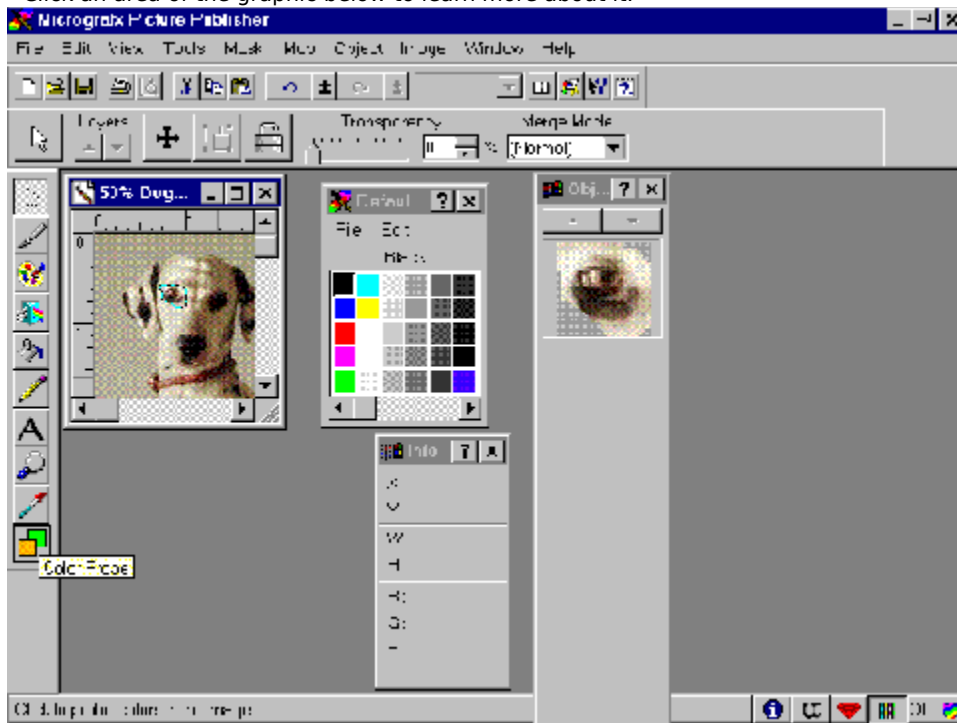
Click an area of the graphic below to learn more about it.

Micrografx Picture Publisher

File Edit View Tools Mask Map Object Image Window Help

Layers

Transparency

Merge Mode

0 %

(Normal)

50% Dog...

0

Default

File Edit

Blends

Obj...

Info

X

Y

W

H

R:

G:

B:

Color Probe

Click to pick colors from image